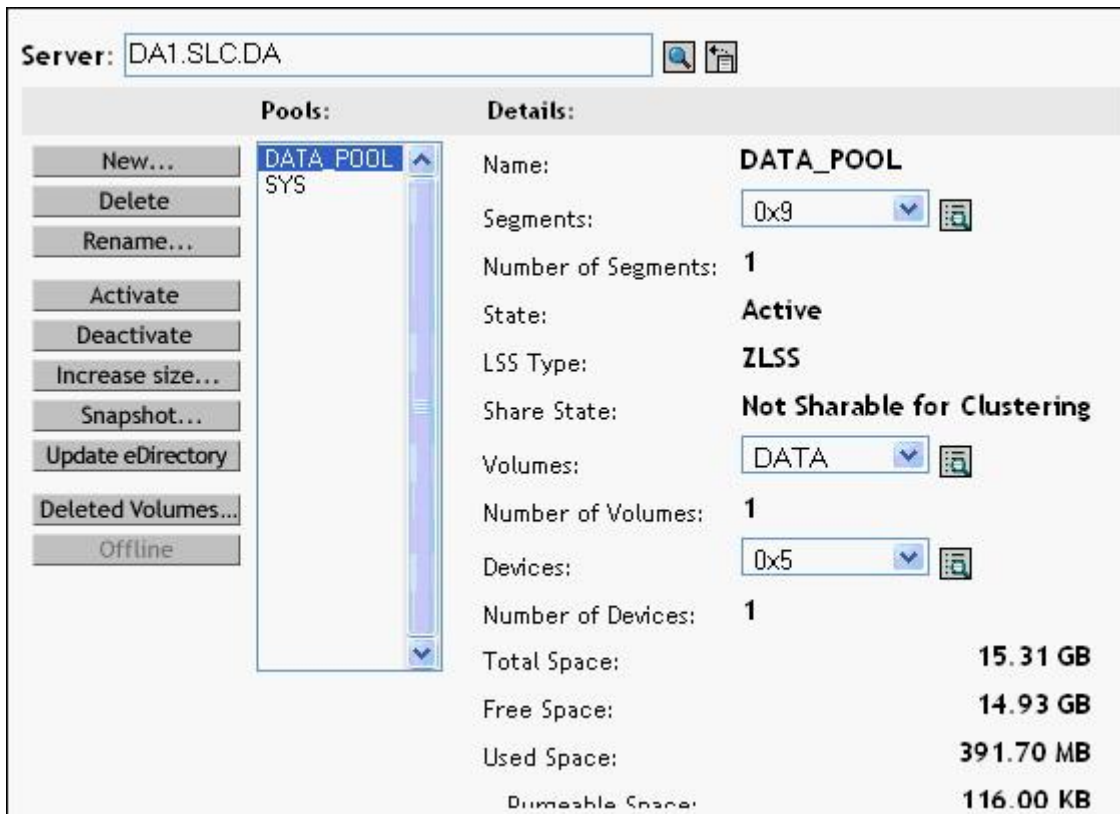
Server: DA1.SLC.DA

Pools:

Details:

New...
Delete
Rename...
Activate
Deactivate
Increase size...
Snapshot...
Update eDirectory
Deleted Volumes...
Offline

DATA_POOL
SYS

Name: DATA_POOL
Segments: 0x9
Number of Segments: 1
State: Active
LSS Type: ZLSS
Share State: Not Sharable for Clustering
Volumes: DATA
Number of Volumes: 1
Devices: 0x5
Number of Devices: 1
Total Space: 15.31 GB
Free Space: 14.93 GB
Used Space: 391.70 MB
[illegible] Space: 116.00 KB